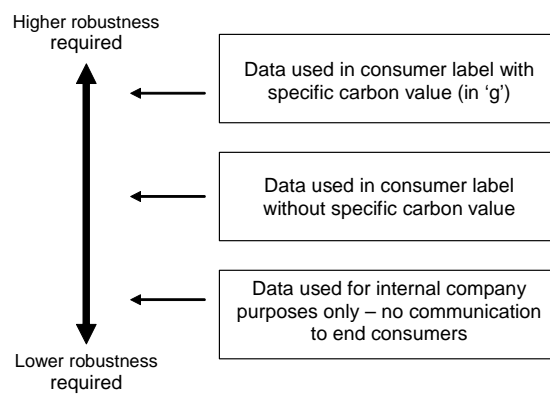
Higher robustness required

Data used in consumer label with specific carbon value (in ‘g’)

Data used in consumer label without specific carbon value

Data used for internal company purposes only – no communication to end consumers

Lower robustness required